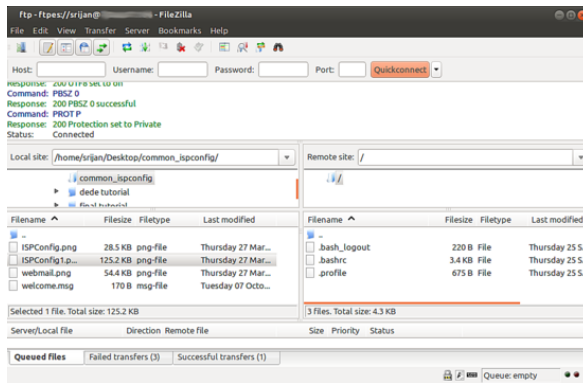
ftp - ftpes://srijan@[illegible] - FileZilla

File Edit View Transfer Server Bookmarks Help

Host: Username: Password: Port: Quickconnect

Response: 200 UTF8 set to on
Command: PBSZ 0
Response: 200 PBSZ 0 successful
Command: PROT P
Response: 200 Protection set to Private
Status: Connected

Local site: /home/srijan/Desktop/common_ispconfig/

common_ispconfig
dede tutorial
final tutorial

| Filename ^ | Filesize | Filetype | Last modified |
|---|---|---|---|
| .. | | | |
| ISPConfig.png | 28.5 KB | png-file | Thursday 27 Mar... |
| ISPConfig1.p... | 125.2 KB | png-file | Thursday 27 Mar... |
| webmail.png | 54.4 KB | png-file | Thursday 27 Mar... |
| welcome.msg | 170 B | msg-file | Tuesday 07 Octo... |

Selected 1 file. Total size: 125.2 KB

Remote site: /

/

| Filename ^ | Filesize | Filetype | Last modified |
|---|---|---|---|
| .. | | | |
| .bash_logout | 220 B | File | Thursday 25 S... |
| .bashrc | 3.4 KB | File | Thursday 25 S... |
| .profile | 675 B | File | Thursday 25 S... |

3 files. Total size: 4.3 KB

Server/Local file Direction Remote file Size Priority Status

Queued files Failed transfers (3) Successful transfers (1)

Queue: empty